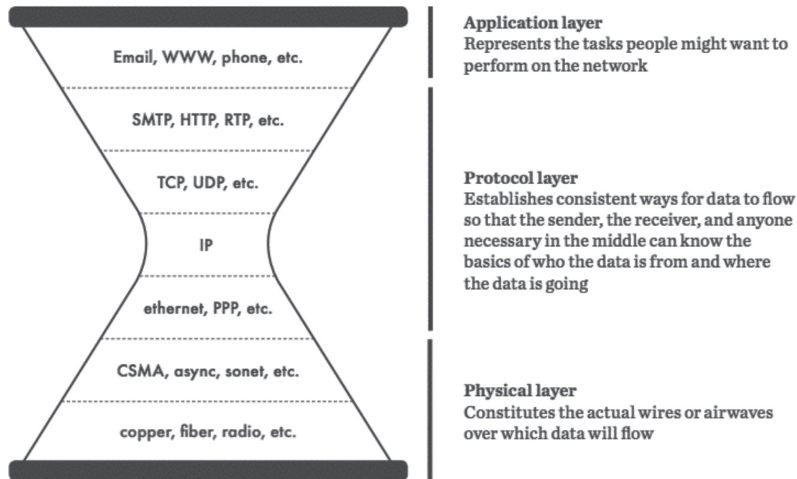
Email, WWW, phone, etc.

SMTP, HTTP, RTP, etc.

TCP, UDP, etc.

IP

ethernet, PPP, etc.

CSMA, async, sonet, etc.

copper, fiber, radio, etc.

Application layer
Represents the tasks people might want to perform on the network

Protocol layer
Establishes consistent ways for data to flow so that the sender, the receiver, and anyone necessary in the middle can know the basics of who the data is from and where the data is going

Physical layer
Constitutes the actual wires or airwaves over which data will flow